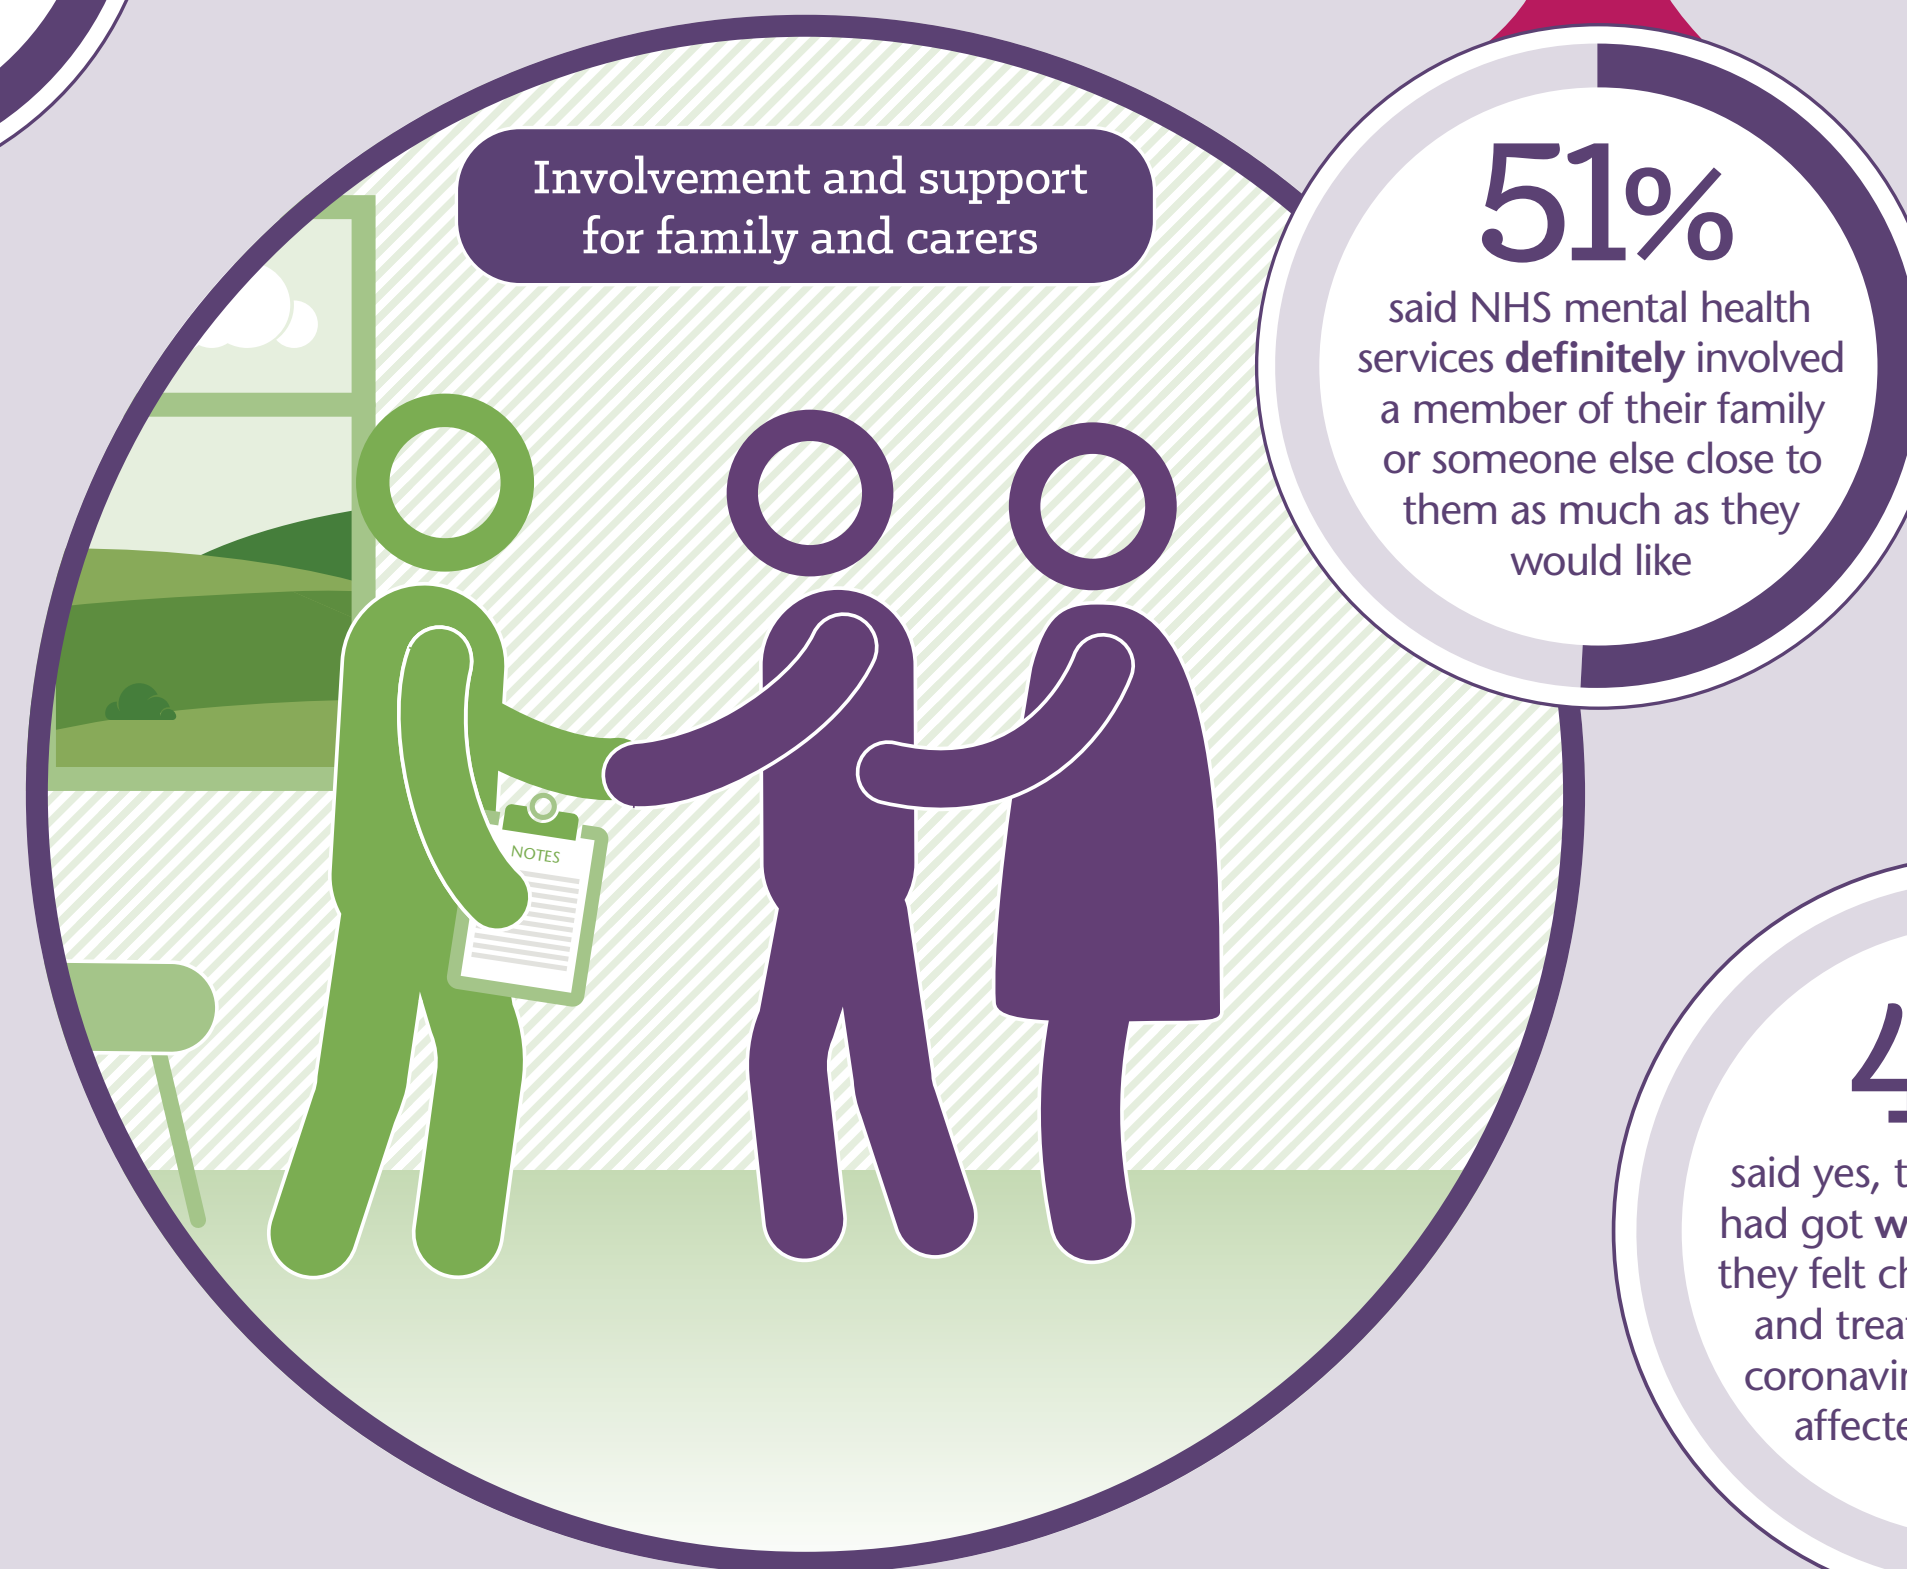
Involvement and support for family and carers

NOTES

51%

said NHS mental health services **definitely** involved a member of their family or someone else close to them as much as they would like

4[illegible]

said yes, t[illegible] had got w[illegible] they felt ch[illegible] and trea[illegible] coronavi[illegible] affecte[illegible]